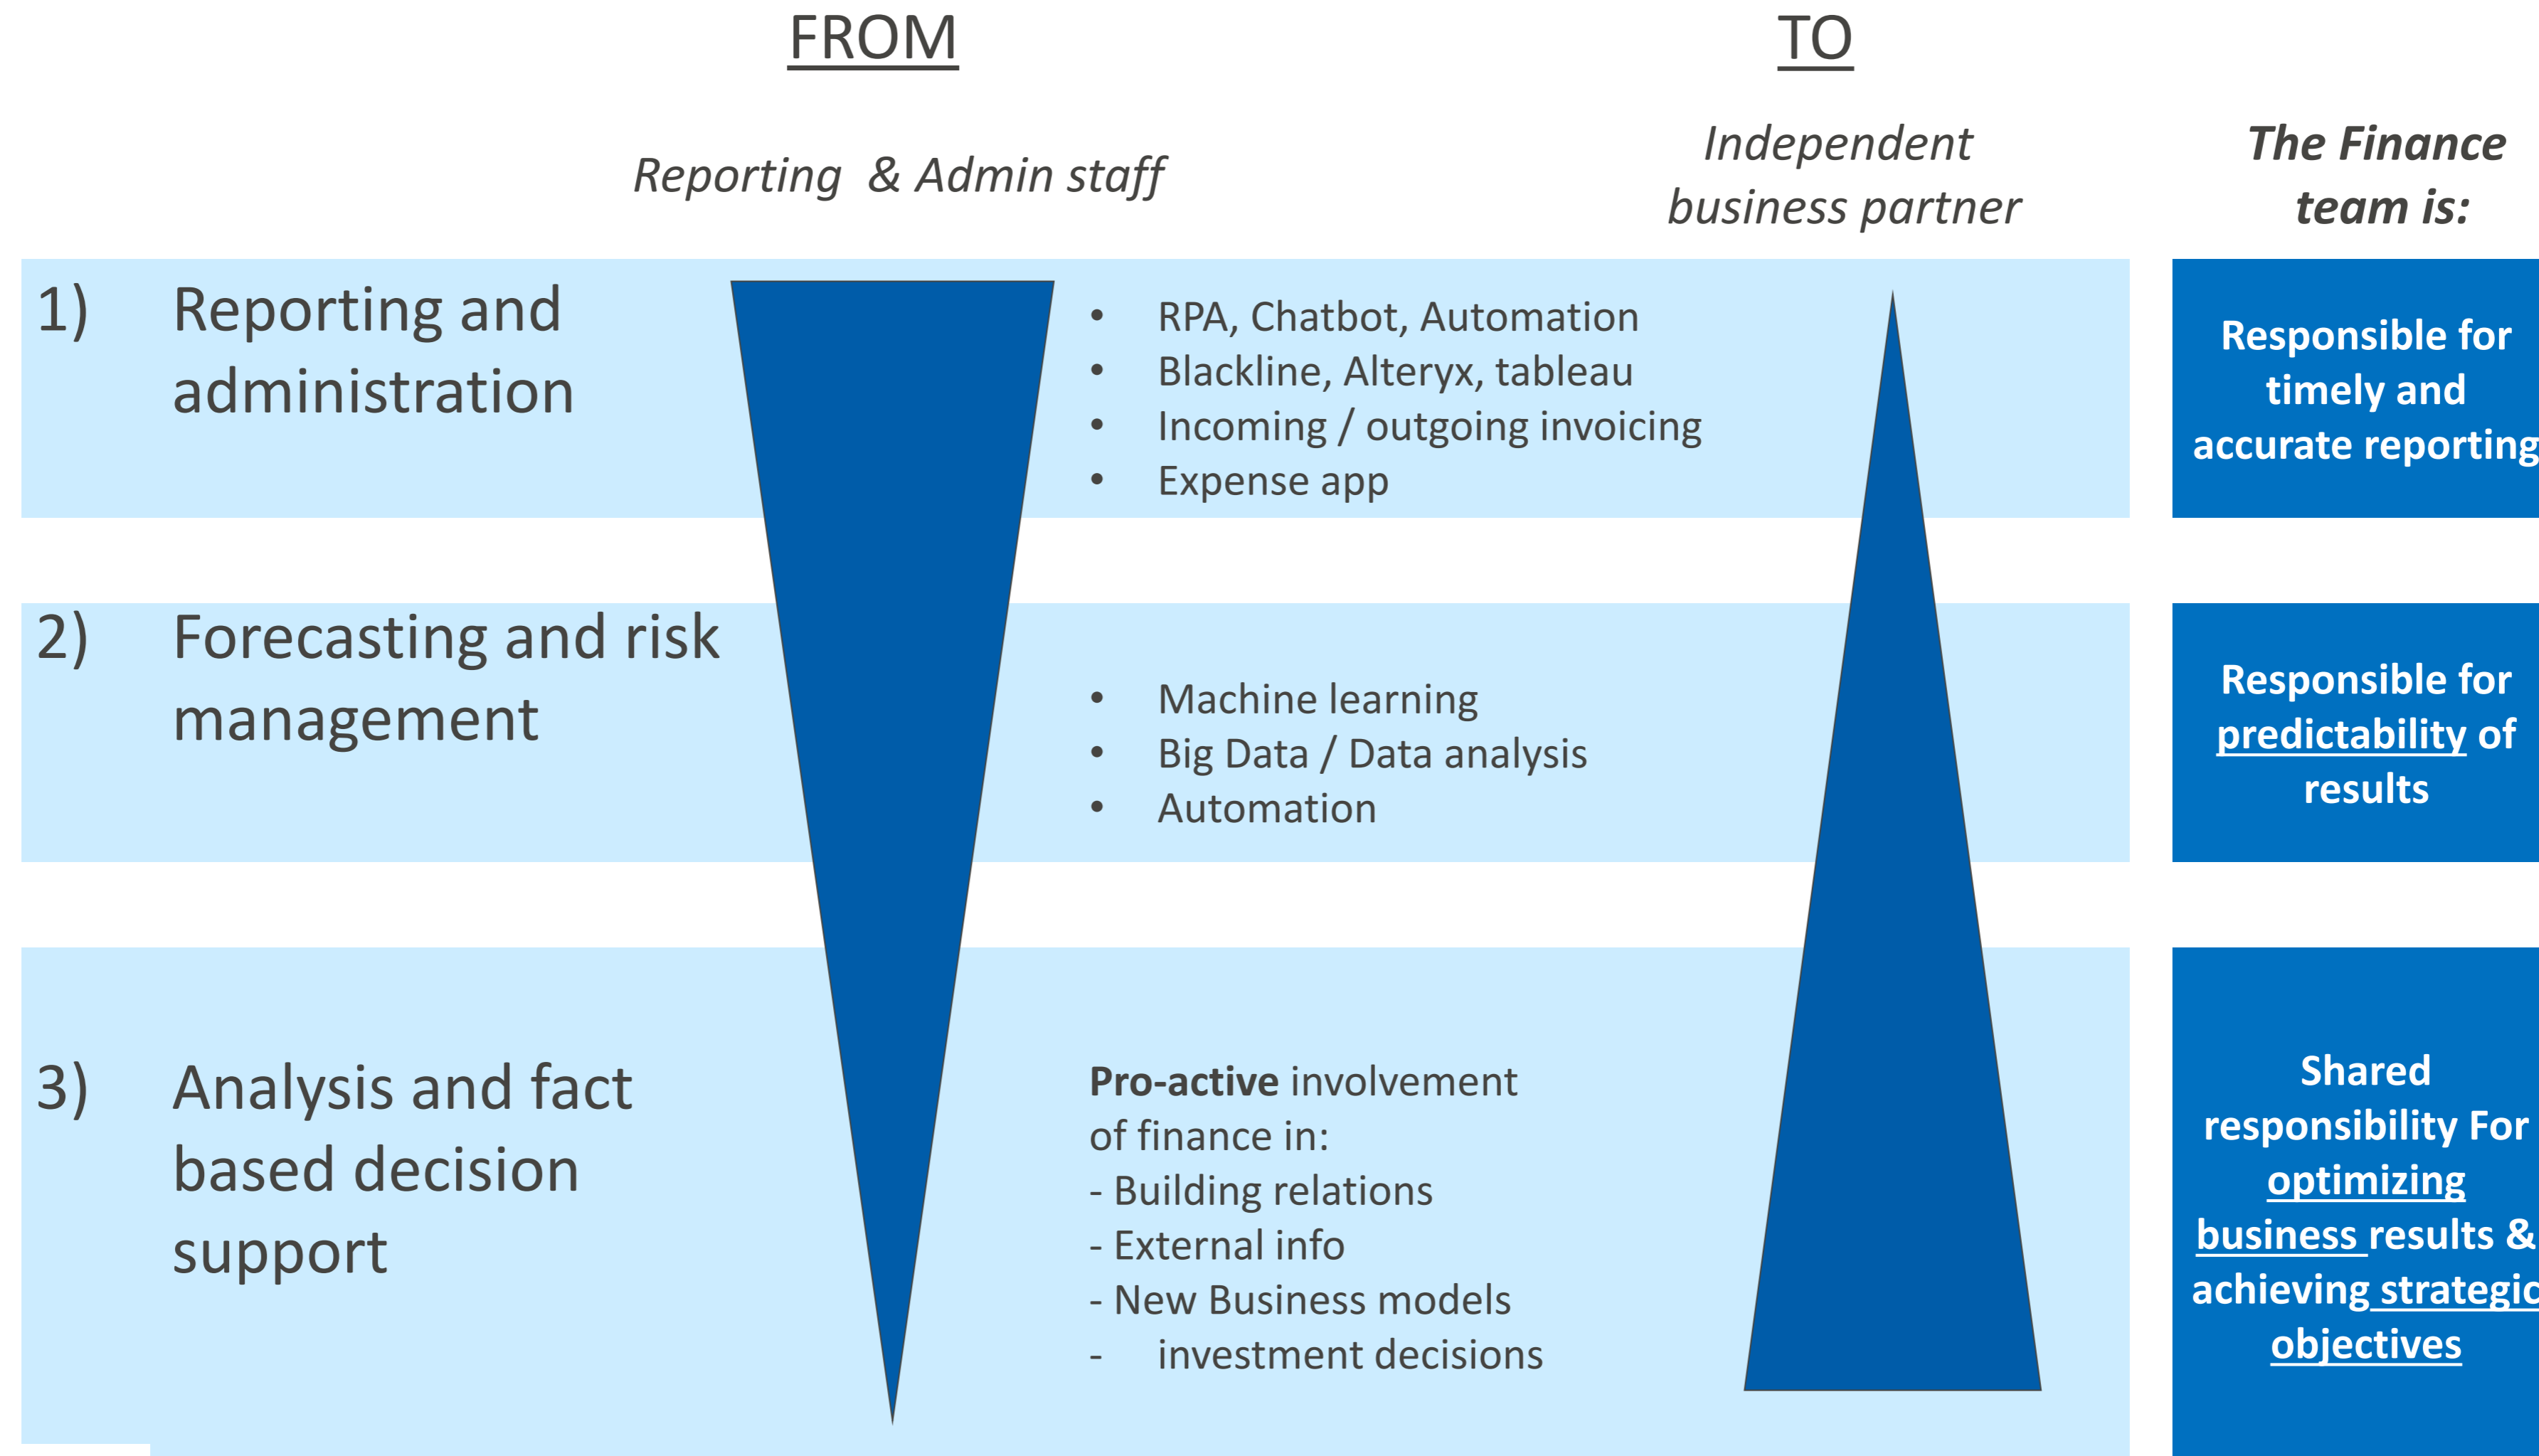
FROM

TO

Reporting & Admin staff

Independent business partner

The Finance team is:

1) Reporting and administration

- RPA, Chatbot, Automation
- Blackline, Alteryx, tableau
- Incoming / outgoing invoicing
- Expense app

Responsible for timely and accurate reporting

2) Forecasting and risk management

- Machine learning
- Big Data / Data analysis
- Automation

Responsible for predictability of results

3) Analysis and fact based decision support

**Pro-active** involvement of finance in:
- Building relations
- External info
- New Business models
- investment decisions

Shared responsibility For optimizing business results & achieving strategic objectives